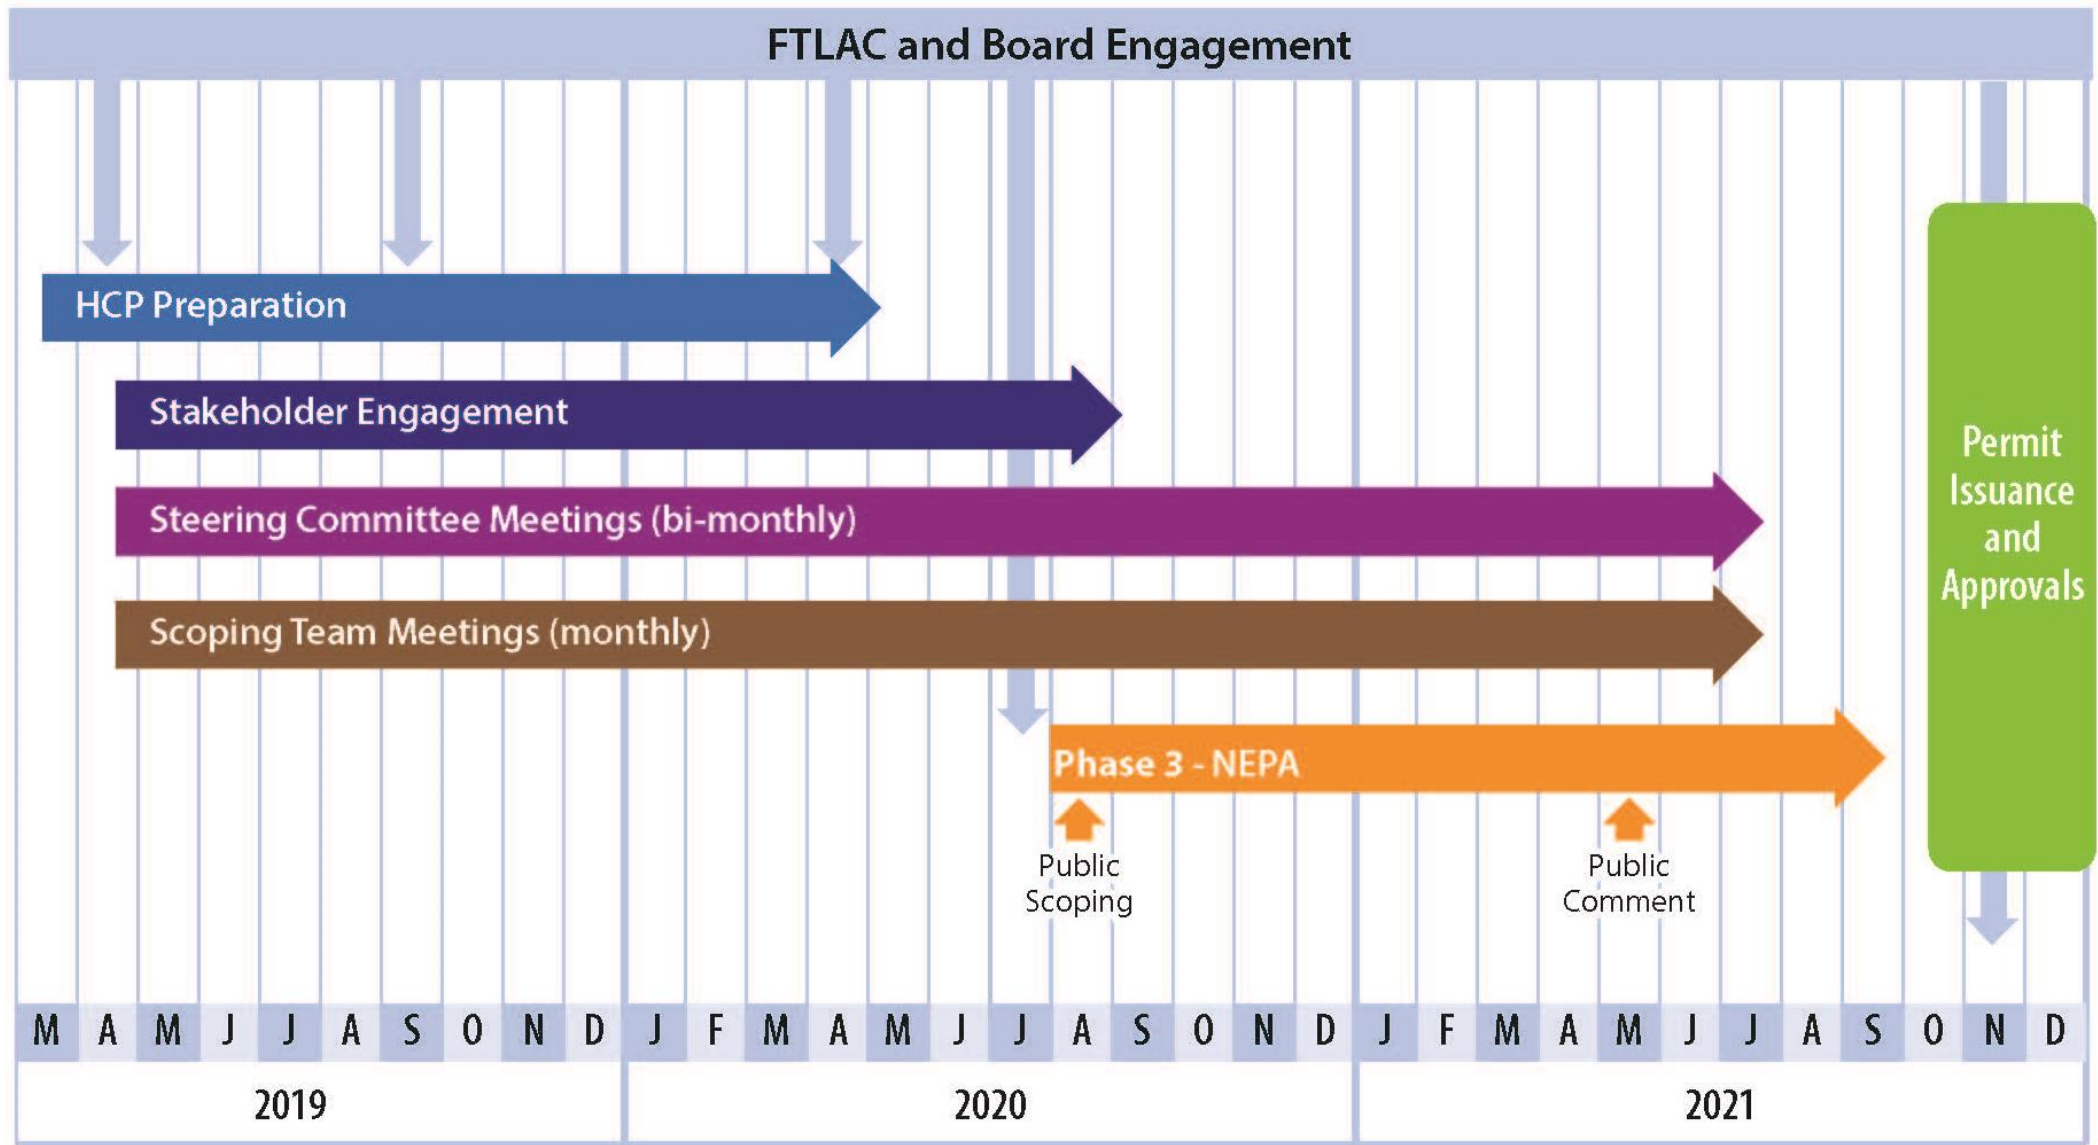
FTLAC and Board Engagement

HCP Preparation

Stakeholder Engagement

Steering Committee Meetings (bi-monthly)

Scoping Team Meetings (monthly)

Phase 3 - NEPA

Public Scoping

Public Comment

Permit Issuance and Approvals

| M | A | M | J | J | A | S | O | N | D | J | F | M | A | M | J | J | A | S | O | N | D | J | F | M | A | M | J | J | A | S | O | N | D |
|---|---|---|---|---|---|---|---|---|---|---|---|---|---|---|---|---|---|---|---|---|---|---|---|---|---|---|---|---|---|---|---|---|---|

2019

2020

2021